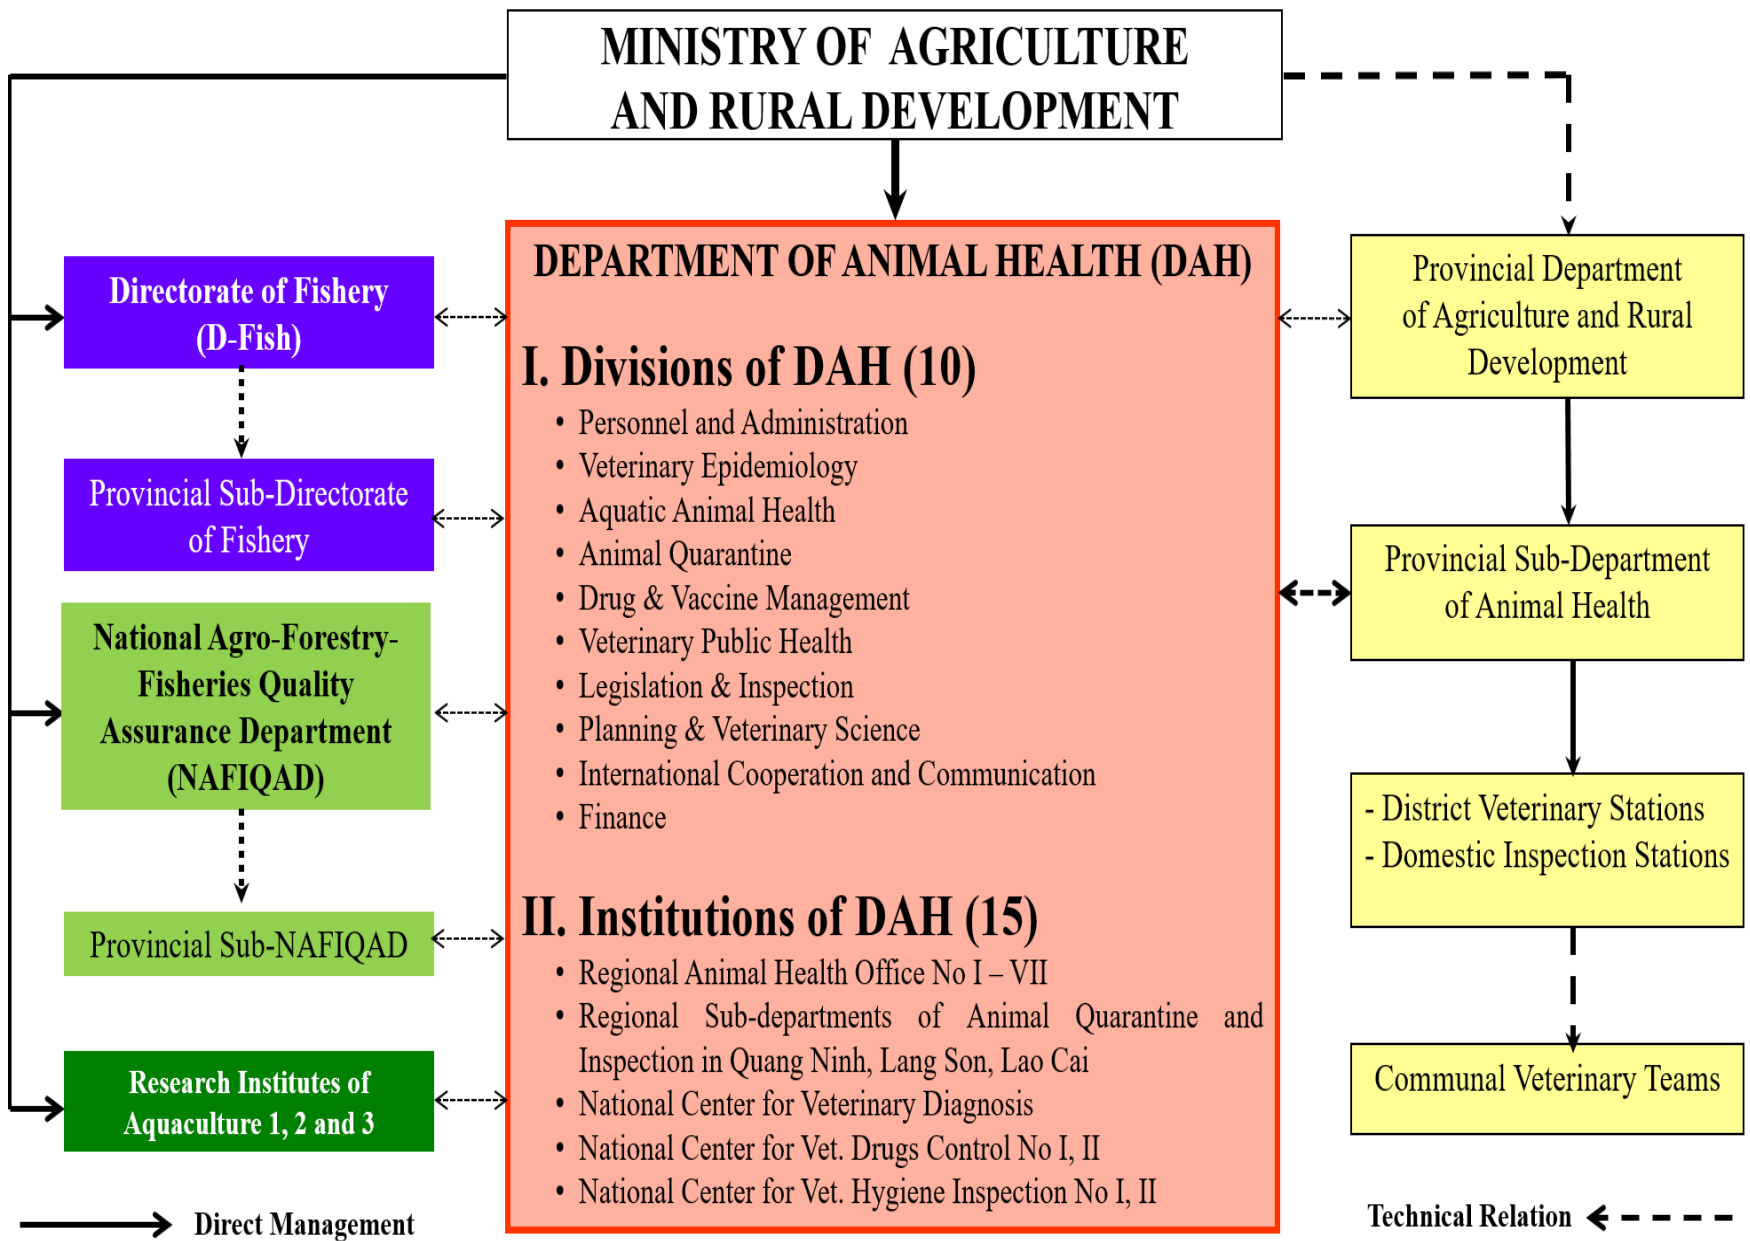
MINISTRY OF AGRICULTURE AND RURAL DEVELOPMENT

Directorate of Fishery (D-Fish)

Provincial Sub-Directorate of Fishery

National Agro-Forestry-Fisheries Quality Assurance Department (NAFIQAD)

Provincial Sub-NAFIQAD

Research Institutes of Aquaculture 1, 2 and 3

DEPARTMENT OF ANIMAL HEALTH (DAH)

I. Divisions of DAH (10)

• Personnel and Administration
• Veterinary Epidemiology
• Aquatic Animal Health
• Animal Quarantine
• Drug & Vaccine Management
• Veterinary Public Health
• Legislation & Inspection
• Planning & Veterinary Science
• International Cooperation and Communication
• Finance

II. Institutions of DAH (15)

• Regional Animal Health Office No I – VII
• Regional Sub-departments of Animal Quarantine and Inspection in Quang Ninh, Lang Son, Lao Cai
• National Center for Veterinary Diagnosis
• National Center for Vet. Drugs Control No I, II
• National Center for Vet. Hygiene Inspection No I, II

Provincial Department of Agriculture and Rural Development

Provincial Sub-Department of Animal Health

- District Veterinary Stations
- Domestic Inspection Stations

Communal Veterinary Teams

Direct Management

Technical Relation